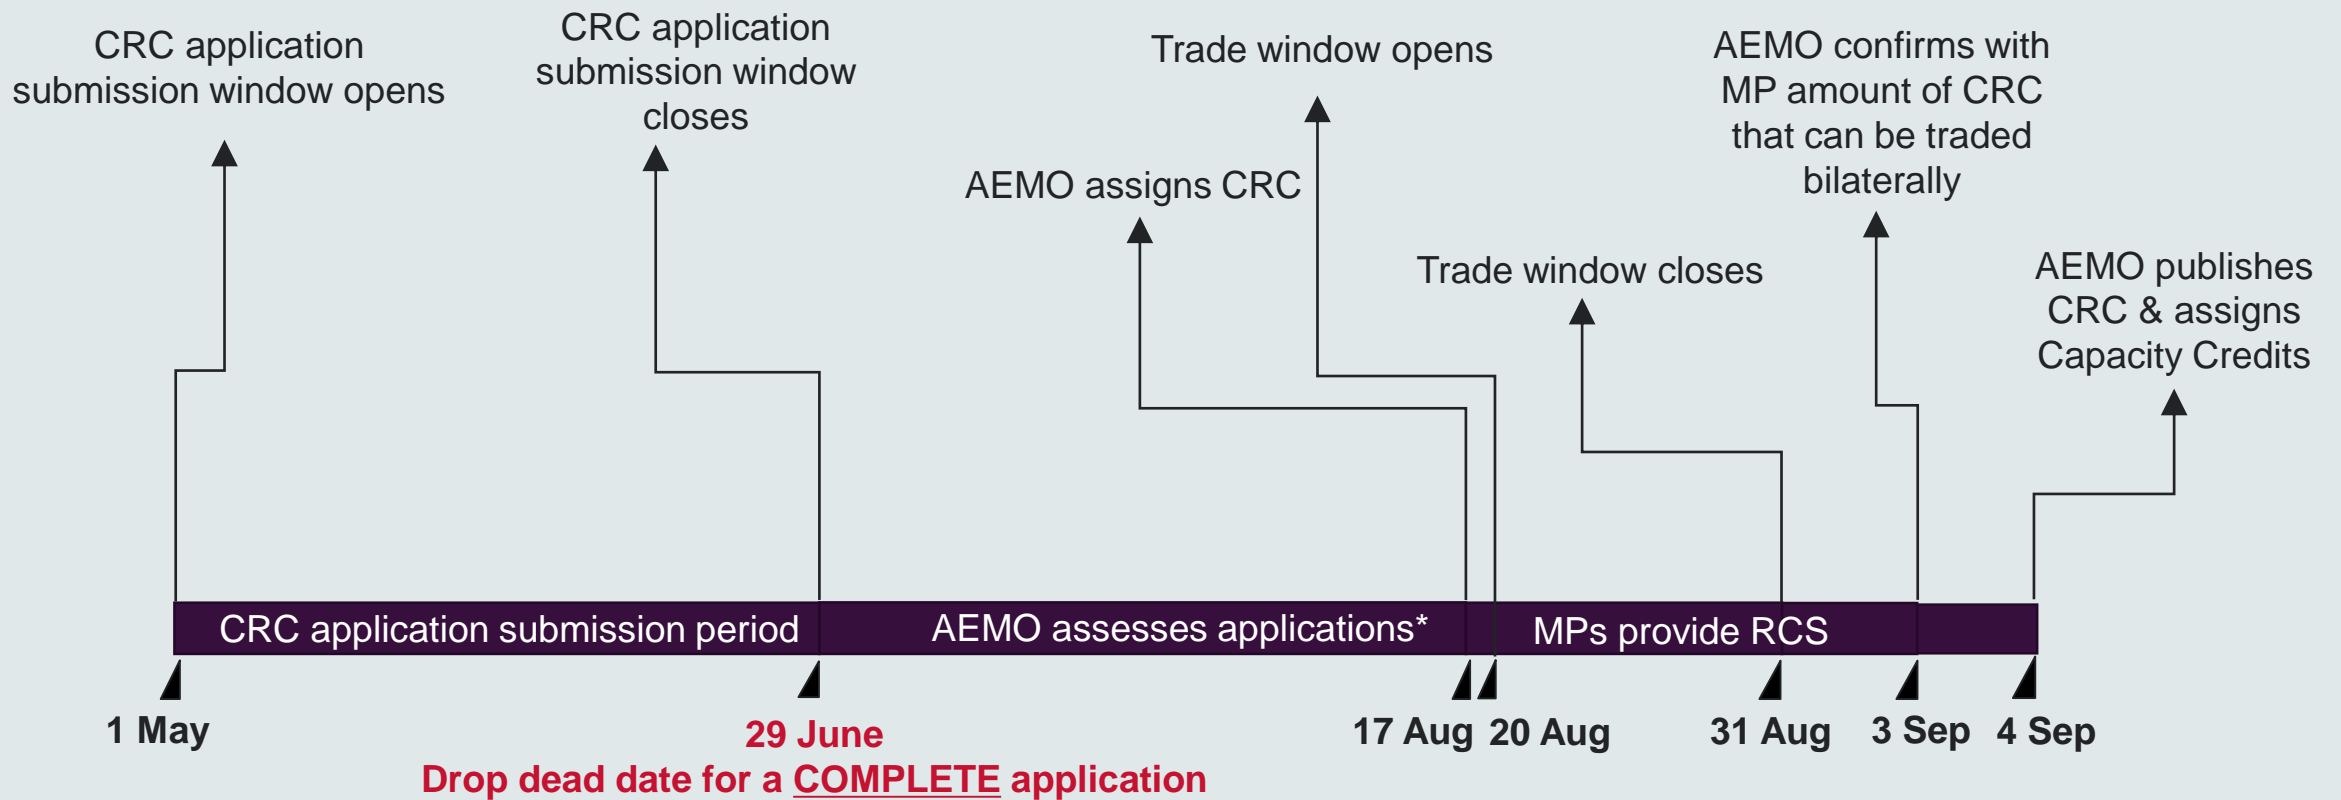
CRC application submission window opens

CRC application submission window closes

AEMO assigns CRC

Trade window opens

Trade window closes

AEMO confirms with MP amount of CRC that can be traded bilaterally

AEMO publishes CRC & assigns Capacity Credits

CRC application submission period

AEMO assesses applications*

MPs provide RCS

1 May

29 June

Drop dead date for a COMPLETE application

17 Aug

20 Aug

31 Aug

3 Sep

4 Sep